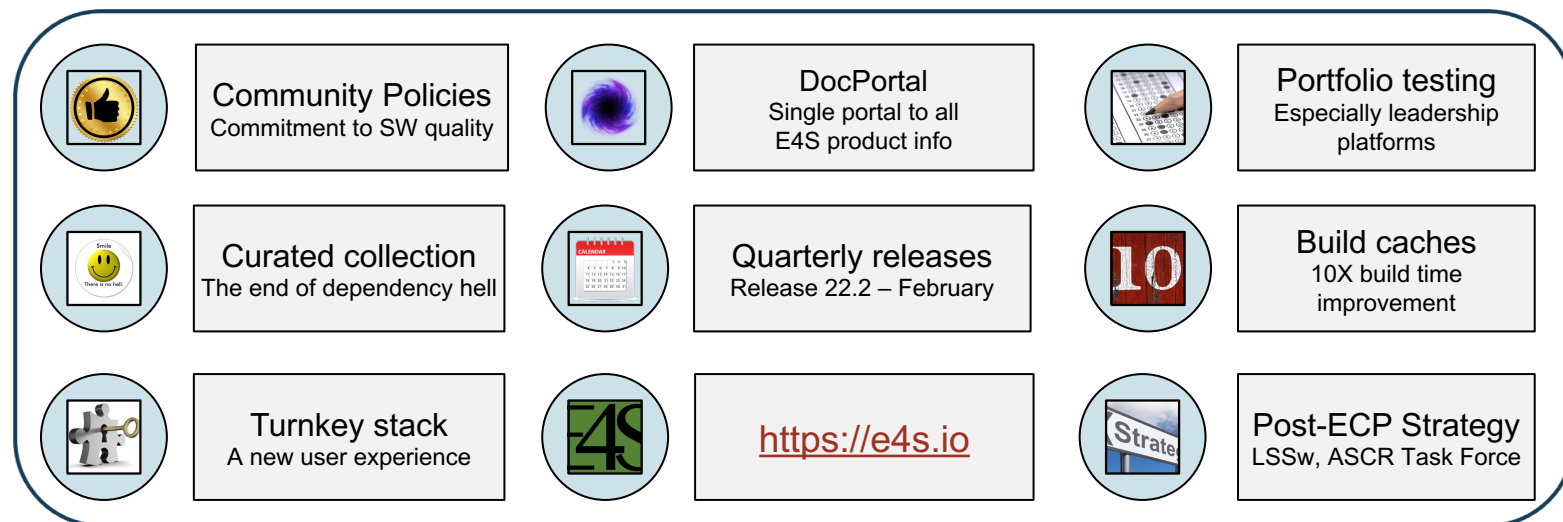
Community Policies
Commitment to SW quality

DocPortal
Single portal to all E4S product info

Portfolio testing
Especially leadership platforms

Smile
There is no hell.

Curated collection
The end of dependency hell

CALENDAR

Quarterly releases
Release 22.2 – February

10

Build caches
10X build time improvement

Turnkey stack
A new user experience

E4S

https://e4s.io

Strate

Post-ECP Strategy
LSSw, ASCR Task Force